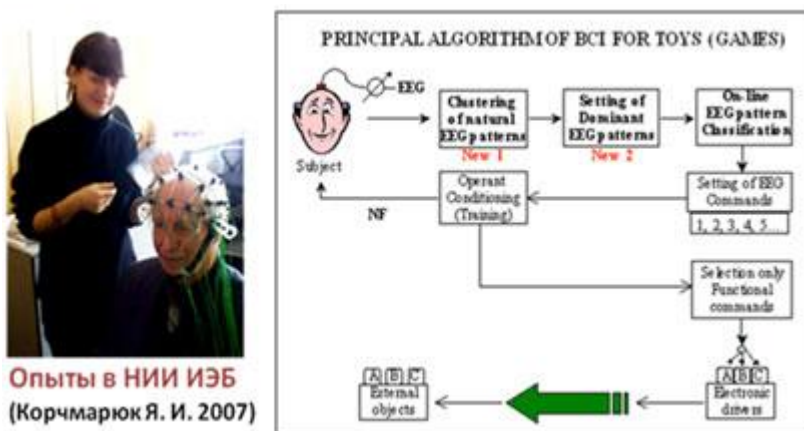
Опыты в НИИ ИЭБ
(Корчмарюк Я. И. 2007)

PRINCIPAL ALGORITHM OF BCI FOR TOYS (GAMES)

EEG

Subject

Clustering of natural EEG patterns
New 1

Setting of Dominant EEG patterns
New 2

On-line EEG pattern Classification

Setting of EEG Commands
1, 2, 3, 4, 5...

Operant Conditioning (Training)

NF

Selection only Functional commands

A B C
Electronic drives

A B C
External objects